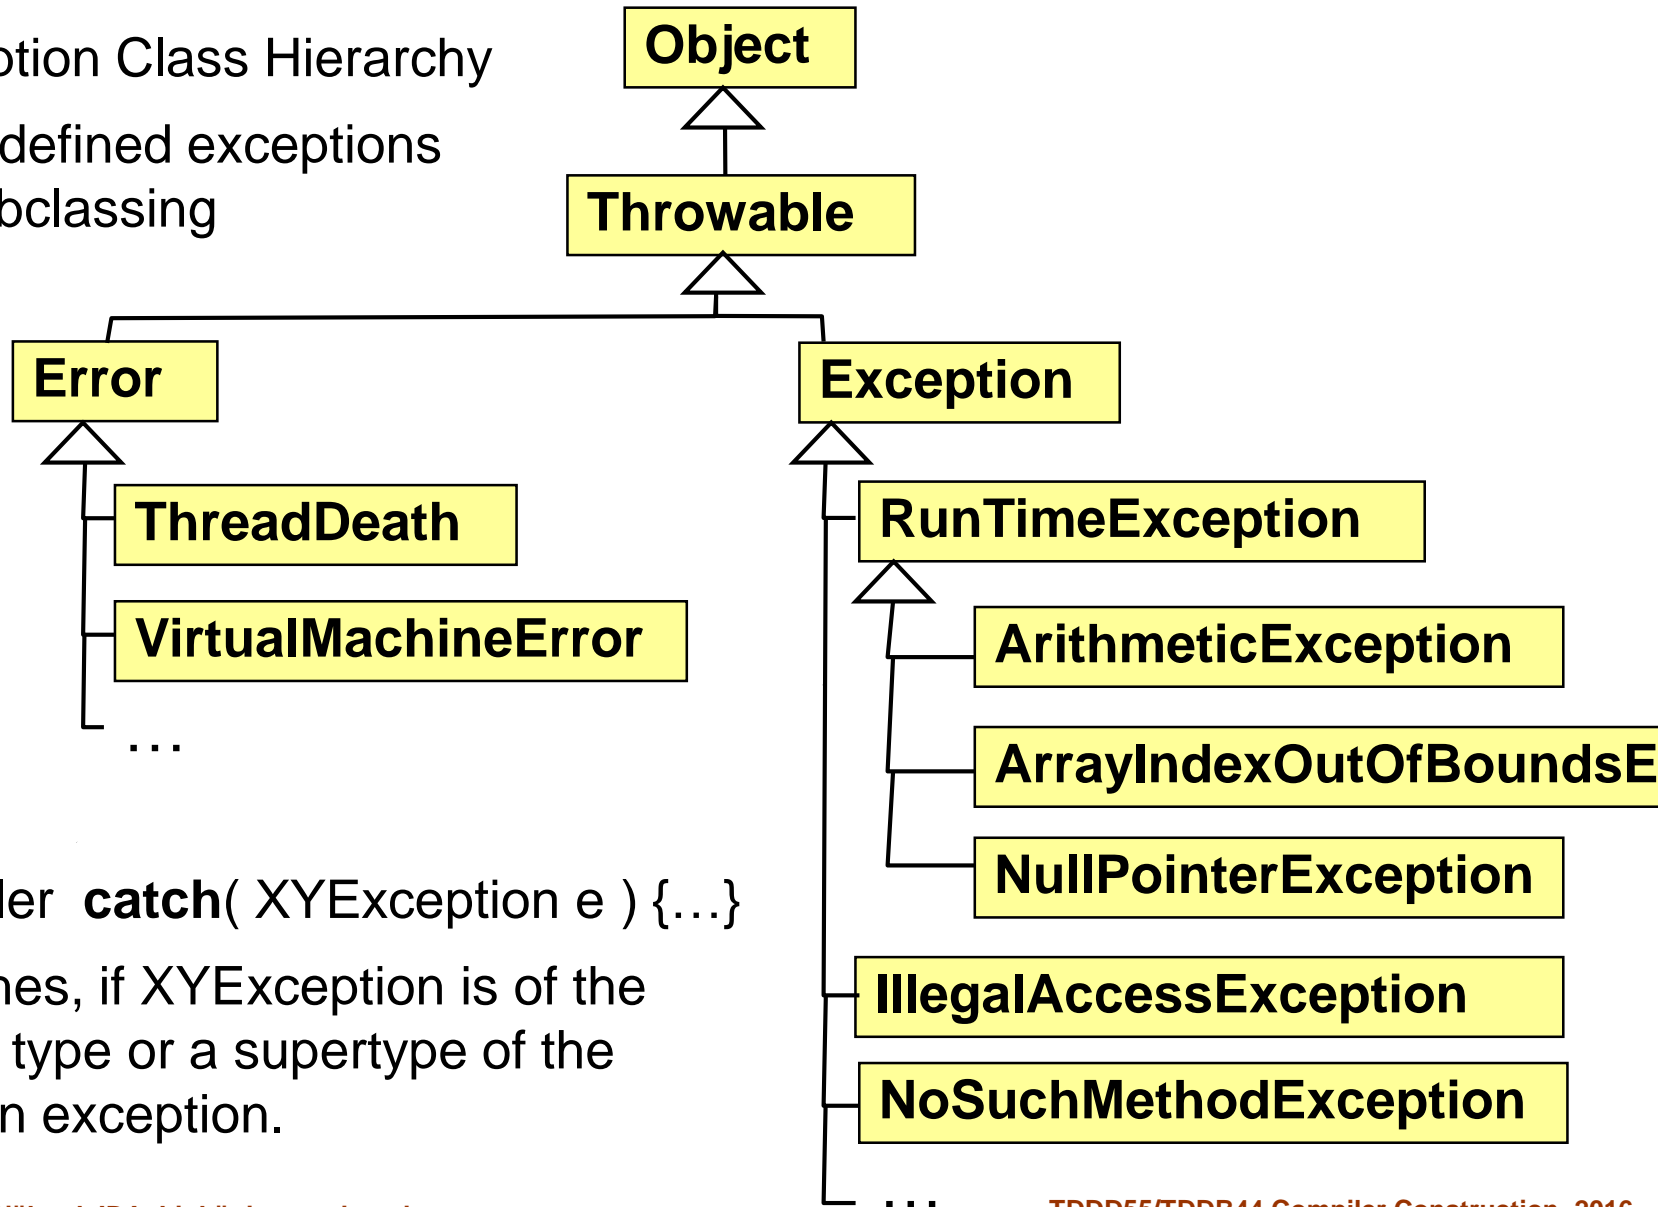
ption Class Hierarchy

defined exceptions bclassing

Object

Throwable

Error

Exception

ThreadDeath

VirtualMachineError

...

RunTimeException

ArithmeticException

ArrayIndexOutOfBoundsE

NullPointerException

IllegalAccessException

NoSuchMethodException

...

ler **catch**( XYException e ) {...}

nes, if XYException is of the type or a supertype of the n exception.

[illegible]

TDDD55/TDDB44 Compiler Construction, 2016